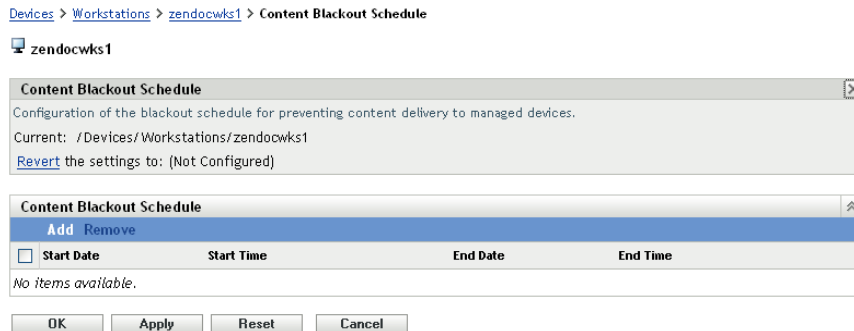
Devices > Workstations > zendocwks1 > Content Blackout Schedule

zendocwks1

Content Blackout Schedule

Configuration of the blackout schedule for preventing content delivery to managed devices.

Current: /Devices/Workstations/zendocwks1

Revert the settings to: (Not Configured)

Content Blackout Schedule

Add Remove

| Start Date | Start Time | End Date | End Time |
|---|---|---|---|
| No items available. | | | |

OK Apply Reset Cancel